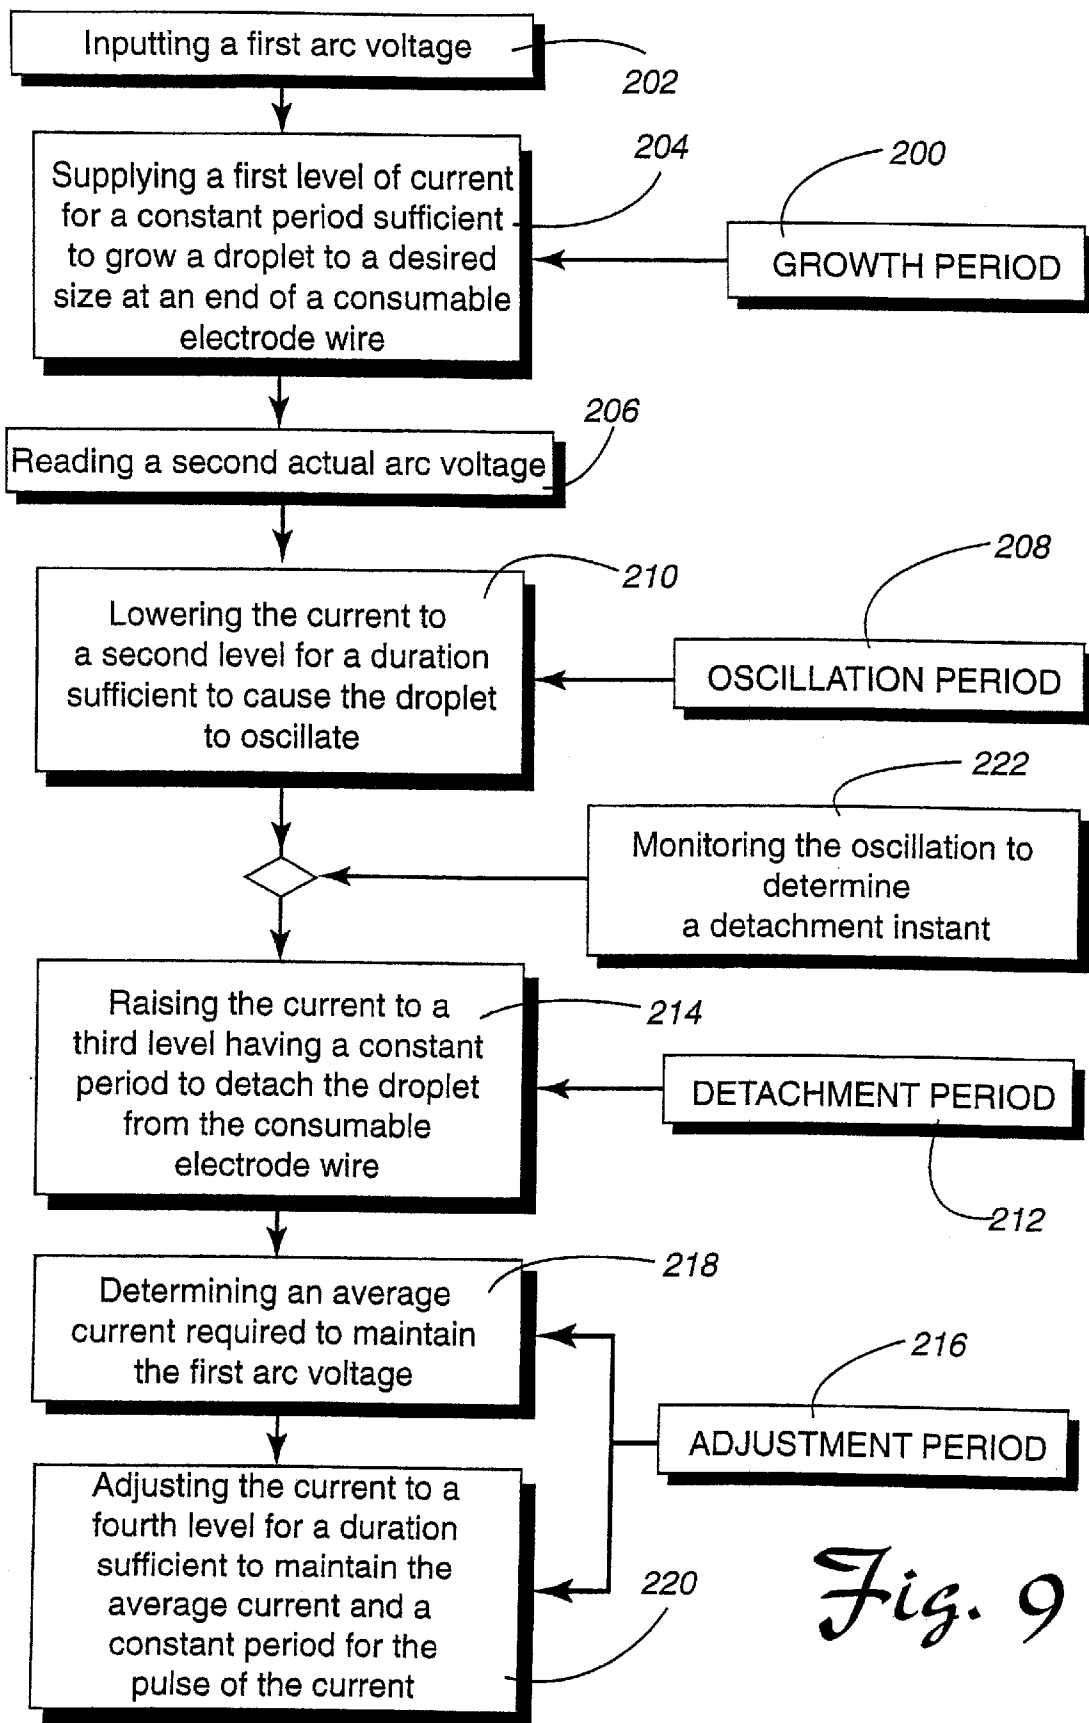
Inputting a first arc voltage

202

204

200

Supplying a first level of current for a constant period sufficient to grow a droplet to a desired size at an end of a consumable electrode wire

GROWTH PERIOD

206

Reading a second actual arc voltage

208

210

Lowering the current to a second level for a duration sufficient to cause the droplet to oscillate

OSCILLATION PERIOD

222

Monitoring the oscillation to determine a detachment instant

Raising the current to a third level having a constant period to detach the droplet from the consumable electrode wire

214

DETACHMENT PERIOD

212

218

Determining an average current required to maintain the first arc voltage

216

ADJUSTMENT PERIOD

Adjusting the current to a fourth level for a duration sufficient to maintain the average current and a constant period for the pulse of the current

220

Fig. 9